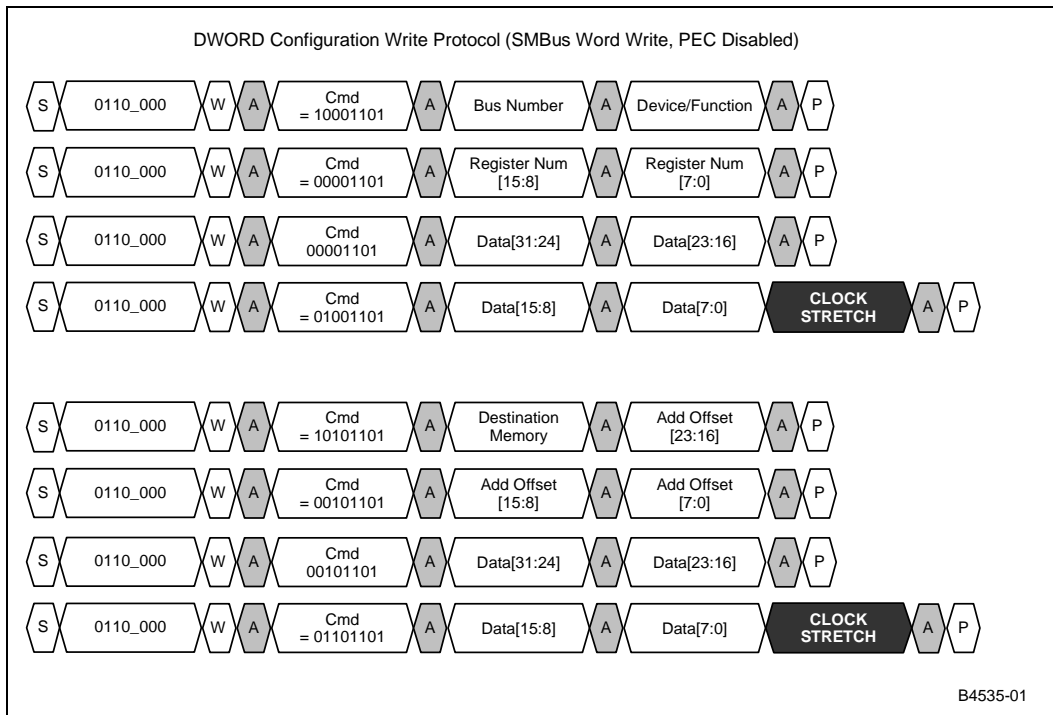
DWORD Configuration Write Protocol (SMBus Word Write, PEC Disabled)

S 0110_000 W A Cmd = 10001101 A Bus Number A Device/Function A P

S 0110_000 W A Cmd = 00001101 A Register Num [15:8] A Register Num [7:0] A P

S 0110_000 W A Cmd 00001101 A Data[31:24] A Data[23:16] A P

S 0110_000 W A Cmd = 01001101 A Data[15:8] A Data[7:0] CLOCK STRETCH A P

S 0110_000 W A Cmd = 10101101 A Destination Memory A Add Offset [23:16] A P

S 0110_000 W A Cmd = 00101101 A Add Offset [15:8] A Add Offset [7:0] A P

S 0110_000 W A Cmd 00101101 A Data[31:24] A Data[23:16] A P

S 0110_000 W A Cmd = 01101101 A Data[15:8] A Data[7:0] CLOCK STRETCH A P

B4535-01